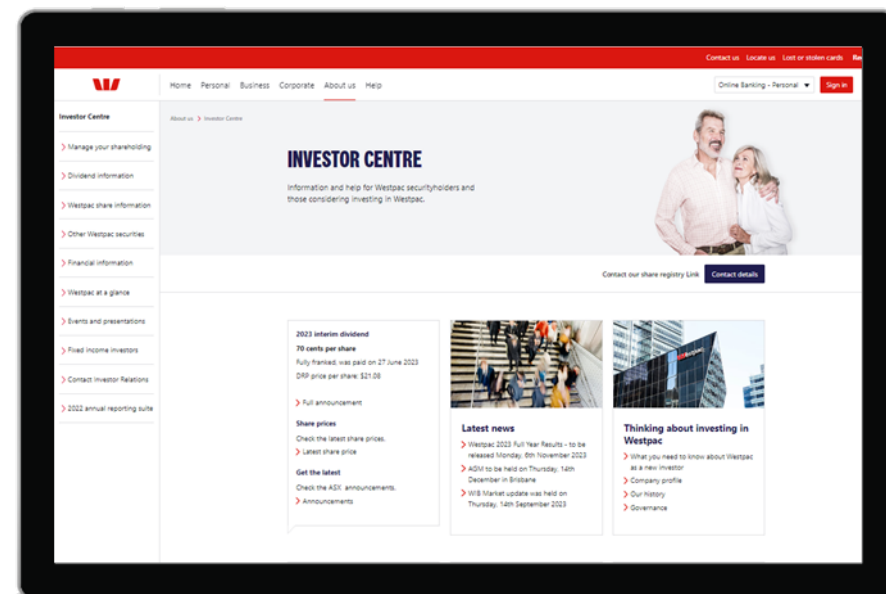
Contact us Locate us Lost or stolen cards Re

Home Personal Business Corporate About us Help

Online Banking - Personal

Sign in

Investor Centre

Manage your shareholding

Dividend information

Westpac share information

Other Westpac securities

Financial information

Westpac at a glance

Events and presentations

Fixed income investors

Contact Investor Relations

2022 annual reporting suite

About us > Investor Centre

INVESTOR CENTRE

Information and help for Westpac securityholders and those considering investing in Westpac.

Contact our share registry Link

Contact details

2023 interim dividend

70 cents per share

Fully franked, was paid on 27 June 2023

DRP price per share: $21.08

Full announcement

Share prices

Check the latest share prices.

Latest share price

Get the latest

Check the ASX announcements.

Announcements

Latest news

Westpac 2023 Full Year Results - to be released Monday, 6th November 2023

AGM to be held on Thursday, 14th December in Brisbane

WIB Market update was held on Thursday, 14th September 2023

Thinking about investing in Westpac

What you need to know about Westpac as a new investor

Company profile

Our history

Governance